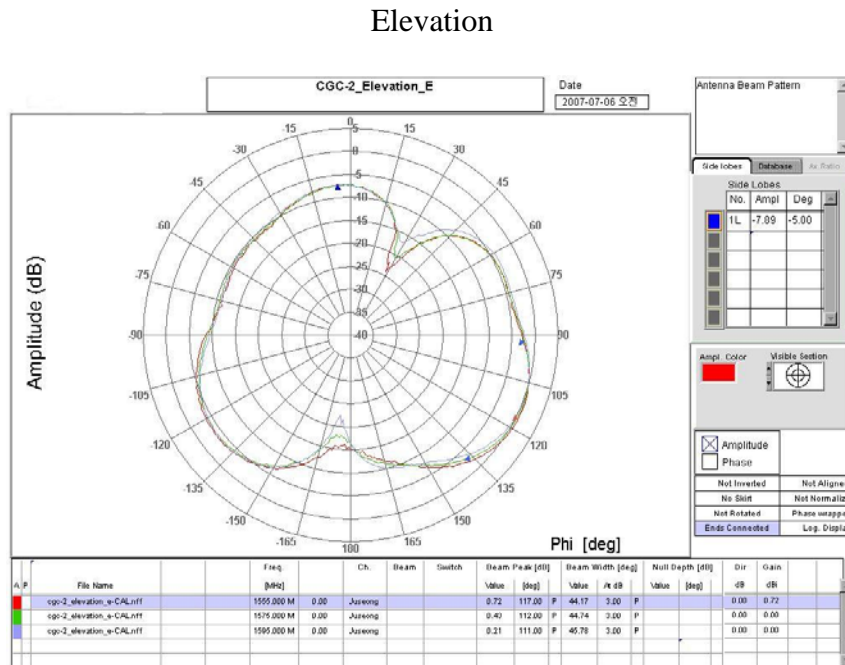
Elevation

CGC-2_Elevation_E

Date
2007-07-06 오전

Antenna Beam Pattern

Side lobes | Database | Ax. Ratio

Side Lobes

| No. | Ampl | Deg |
|---|---|---|
| 1L | -7.09 | -5.00 |

Ampl Color

Visible Section

Amplitude

Phase

| Not Inverted | Not Aligne |
|---|---|
| No Skirt | Not Normaliz |
| Not Rotated | Phase wrappe |
| Ends Connected | Log. Displa |

Amplitude (dB)

0 15 30 45 60 75 90 105 120 135 150 165 180 -165 -150 -135 -120 -105 -90 -75 -60 -45 -30 -15

-5 -10 -15 -20 -25 -30 -35 -40

Phi [deg]

| A | P | File Name | Freq. [MHz] | | Ch. | Beam | Switch | Beam Peak [dB] Value | [deg] | | Beam Width [deg] Value | At dB | | Null Depth [dB] Value | [deg] | Dir dB | Gain dB |
|---|---|---|---|---|---|---|---|---|---|---|---|---|---|---|---|---|---|
| | | cgc-2_elevation_e-CAL.nff | 1555.000 M | 0.00 | Juseong | | | 0.72 | 117.00 | P | 44.17 | 3.00 | P | | | 0.00 | 0.72 |
| | | cgc-2_elevation_e-CAL.nff | 1575.000 M | 0.00 | Juseong | | | 0.40 | 112.00 | P | 44.74 | 3.00 | P | | | 0.00 | 0.00 |
| | | cgc-2_elevation_e-CAL.nff | 1595.000 M | 0.00 | Juseong | | | 0.21 | 111.00 | P | 46.78 | 3.00 | P | | | 0.00 | 0.00 |